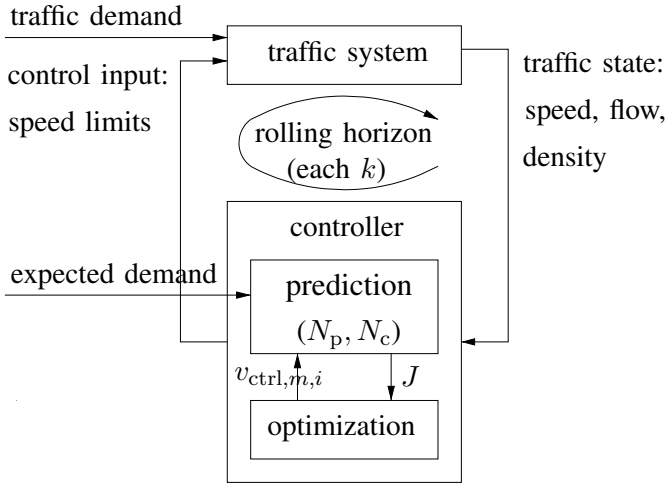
traffic demand

traffic system

control input: speed limits

traffic state: speed, flow, density

rolling horizon (each $k$)

controller

expected demand

prediction

$(N_{\mathrm{p}}, N_{\mathrm{c}})$

$v_{\mathrm{ctrl},m,i}$

$J$

optimization